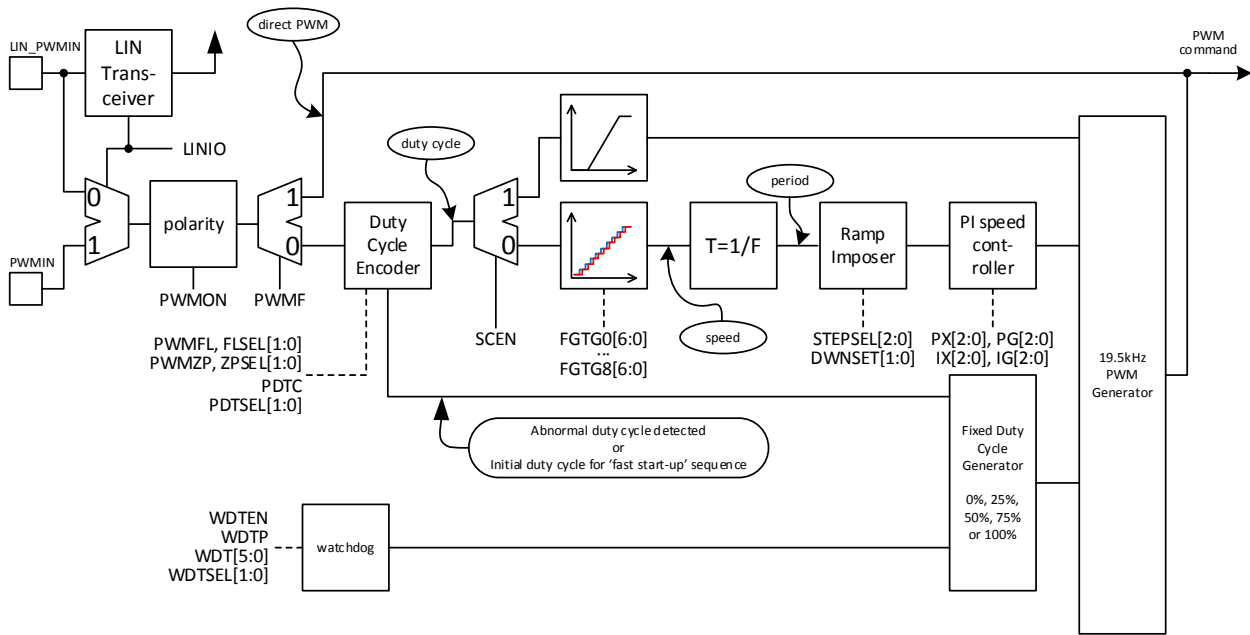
direct PWM

LIN_PWMIN

LIN Transceiver

PWM command

LINIO

0

1

PWMIN

polarity

PWMON

1

0

PWMF

Duty Cycle Encoder

duty cycle

1

0

SCEN

period

T=1/F

Ramp Imposer

PI speed controller

speed

FGTG0[6:0]
...
FGTG8[6:0]

STEPSEL[2:0]
DWNSET[1:0]

PX[2:0], PG[2:0]
IX[2:0], IG[2:0]

PWMFL, FLSEL[1:0]
PWMZP, ZPSEL[1:0]
PDTC
PDTSEL[1:0]

19.5kHz PWM Generator

Abnormal duty cycle detected
or
Initial duty cycle for 'fast start-up' sequence

Fixed Duty Cycle Generator

0%, 25%, 50%, 75% or 100%

WDTEN
WDTP
WDT[5:0]
WDTSEL[1:0]

watchdog